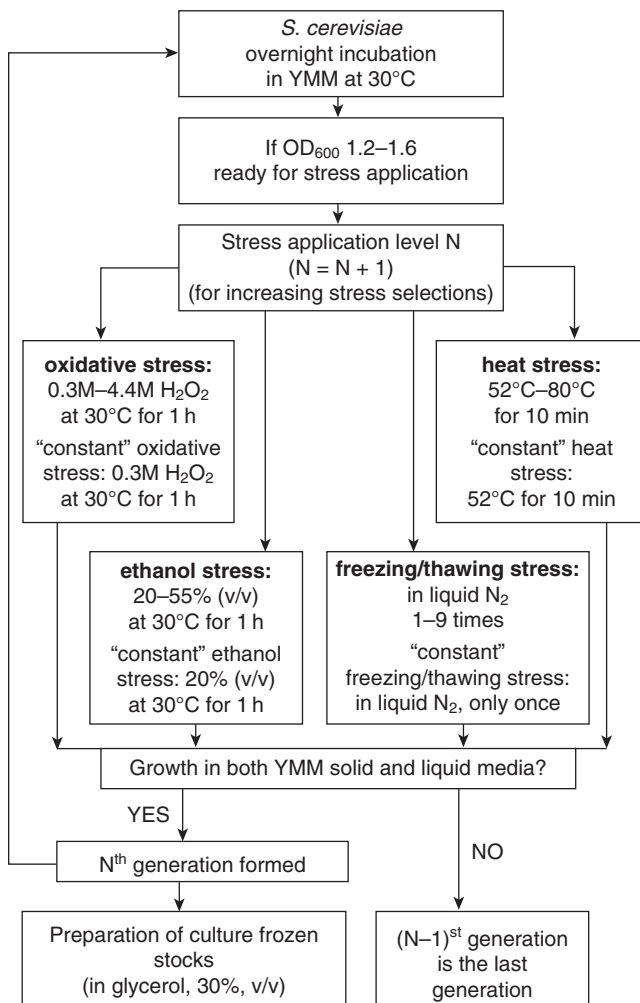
S. cerevisiae
overnight incubation
in YMM at 30°C

If $OD_{600}$ 1.2–1.6
ready for stress application

Stress application level N
(N = N + 1)
(for increasing stress selections)

**oxidative stress:**
0.3M–4.4M $H_2O_2$
at 30°C for 1 h
"constant" oxidative stress: 0.3M $H_2O_2$
at 30°C for 1 h

**heat stress:**
52°C–80°C
for 10 min
"constant" heat stress:
52°C for 10 min

**ethanol stress:**
20–55% (v/v)
at 30°C for 1 h
"constant" ethanol stress: 20% (v/v)
at 30°C for 1 h

**freezing/thawing stress:**
in liquid $N_2$
1–9 times
"constant" freezing/thawing stress:
in liquid $N_2$, only once

Growth in both YMM solid and liquid media?

YES

N$^{th}$ generation formed

NO

Preparation of culture frozen stocks
(in glycerol, 30%, v/v)

(N–1)$^{st}$ generation
is the last
generation